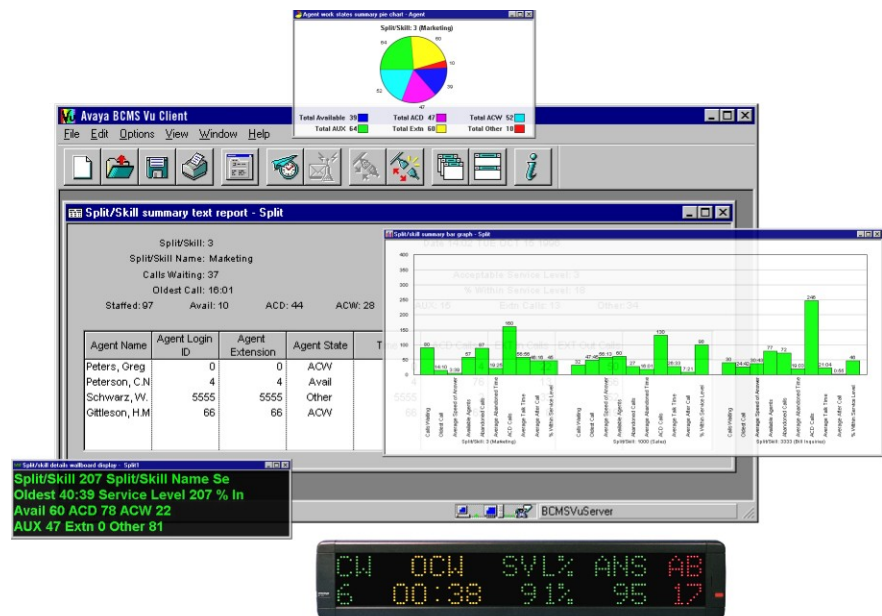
Agent work states summary pie chart - Agent

Split/Skill: 3 (Marketing)

64
80
10
39
47
52

Total Available 39
Total ACD 47
Total ACW 52
Total AUX 64
Total Extn 68
Total Other 10

Avaya BCMS Vu Client

File Edit Options View Window Help

Split/Skill summary text report - Split

Split/Skill: 3
Split/Skill Name: Marketing
Calls Waiting: 37
Oldest Call: 16:01
Staffed: 97 Avail: 10 ACD: 44 ACW: 28

| Agent Name | Agent Login ID | Agent Extension | Agent State |
|---|---|---|---|
| Peters, Greg | 0 | 0 | ACW |
| Peterson, C.N | 4 | 4 | Avail |
| Schwarz, W. | 5555 | 5555 | Other |
| Gittleson, H.M | 66 | 66 | ACW |

Split/skill summary bar graph - Split

Acceptable Service Level: 8
% Within Service Level: 10
Extn Calls: 13 Other: 34

400
350
300
250
200
150
100
50
0

Calls Waiting
Oldest Call
Average Speed of Answer
Available Agents
Abandoned Calls
Average Abandoned Time
ACD Calls
Average Talk Time
Average After Call
% Within Service Level

Split/Skill: 3 (Marketing)
Split/Skill: 1000 (Sales)
Split/Skill: 3333 (Bill Inquiries)

Split/skill details wallboard display - Split1

Split/Skill 207 Split/Skill Name Se
Oldest 40:39 Service Level 207 % In
Avail 60 ACD 78 ACW 22
AUX 47 Extn 0 Other 81

BCMSVuServer

CW OCW SVL% ANS AB
6 00:38 91% 95 17